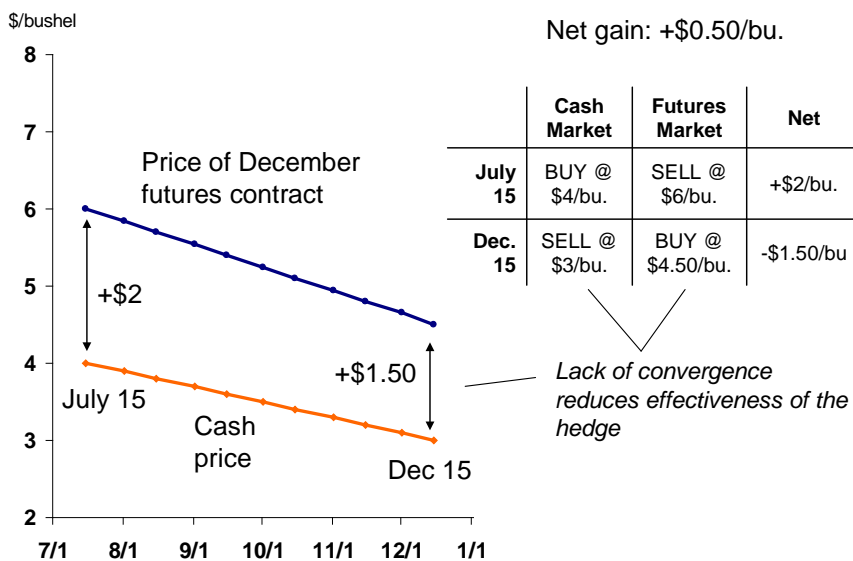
$/bushel

Net gain: +$0.50/bu.

| | Cash Market | Futures Market | Net |
|---|---|---|---|
| July 15 | BUY @ $4/bu. | SELL @ $6/bu. | +$2/bu. |
| Dec. 15 | SELL @ $3/bu. | BUY @ $4.50/bu. | -$1.50/bu |

8
7
6
5
4
3
2

Price of December futures contract

+$2

+$1.50

July 15

Cash price

Dec 15

Lack of convergence reduces effectiveness of the hedge

7/1 8/1 9/1 10/1 11/1 12/1 1/1